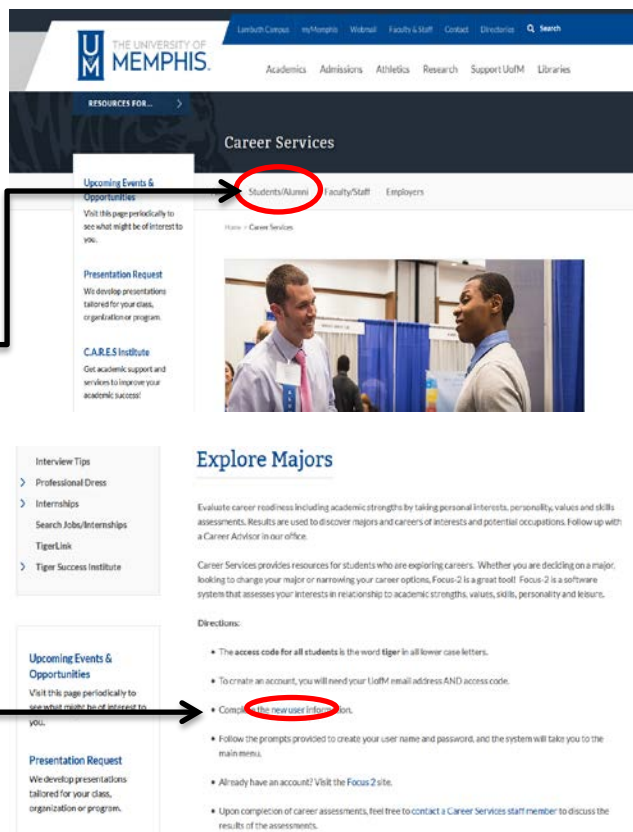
Lambuth Campus myMemphis Webmail Faculty & Staff Contact Directories Search

UM THE UNIVERSITY OF MEMPHIS.

Academics Admissions Athletics Research Support UofM Libraries

RESOURCES FOR...

Career Services

Upcoming Events & Opportunities
Visit this page periodically to see what might be of interest to you.

Presentation Request
We develop presentations tailored for your class, organization or program.

C.A.R.E.S Institute
Get academic support and services to improve your academic success!

Students/Alumni Faculty/Staff Employers

Home > Career Services

Interview Tips
Professional Dress
Internships
Search Jobs/Internships
TigerLink
Tiger Success Institute

Upcoming Events & Opportunities
Visit this page periodically to see what might be of interest to you.

Presentation Request
We develop presentations tailored for your class, organization or program.

Explore Majors

Evaluate career readiness including academic strengths by taking personal interests, personality, values and skills assessments. Results are used to discover majors and careers of interests and potential occupations. Follow up with a Career Advisor in our office.

Career Services provides resources for students who are exploring careers. Whether you are deciding on a major, looking to change your major or narrowing your career options, Focus-2 is a great tool! Focus-2 is a software system that assesses your interests in relationship to academic strengths, values, skills, personality and leisure.

Directions:

• The access code for all students is the word tiger in all lower case letters.

• To create an account, you will need your UofM email address AND access code.

• Complete the new user information.

• Follow the prompts provided to create your user name and password, and the system will take you to the main menu.

• Already have an account? Visit the Focus 2 site.

• Upon completion of career assessments, feel free to contact a Career Services staff member to discuss the results of the assessments.